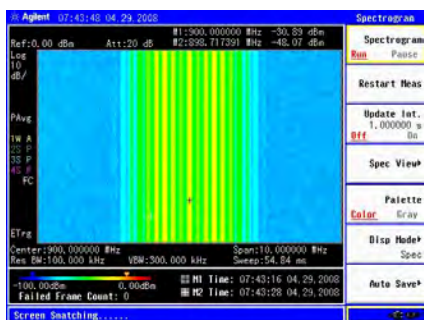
Agilent 07:43:48 04.29.2008

Spectrogram

Ref:0.00 dBm Att:20 dB

#1:900.000000 MHz -30.89 dBm
#2:898.717391 MHz -48.07 dBm

Log
10
dB/

PAvg

1W A
2S P
3S P
4S P
FC

ETrg

Center:900.000000 MHz Span:10.000000 MHz
Res BW:100.000 kHz VBW:300.000 kHz Sweep:54.84 ms

-100.00dBm 0.00dBm
Failed Frame Count: 0

M1 Time: 07:43:16 04.29.2008
M2 Time: 07:43:28 04.29.2008

Screen Snatching......

Spectrogram
Run Pause

Restart Meas

Update Int.
1.000000 s
Off On

Spec View▸

Palette
Color Gray

Disp Mode▸
Spec

Auto Save▸